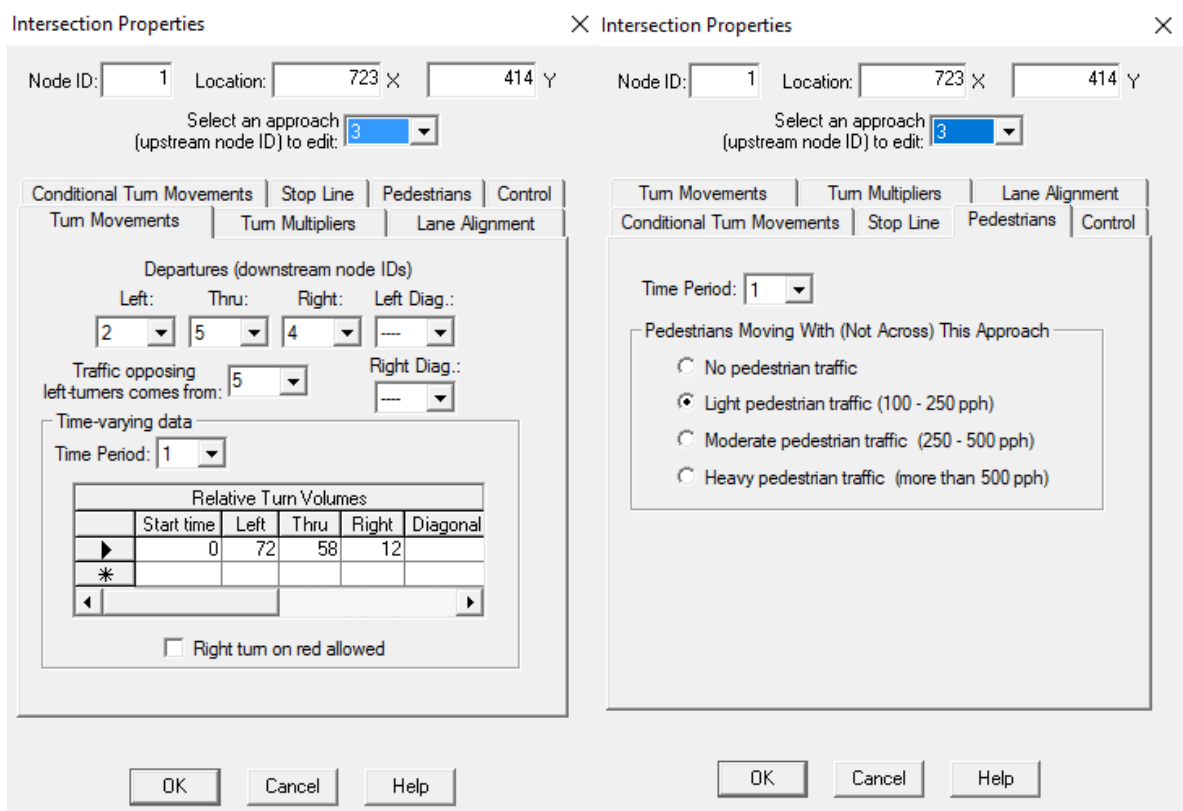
Intersection Properties

×

Node ID: 1 Location: 723 X 414 Y

Select an approach (upstream node ID) to edit: 3

Conditional Turn Movements | Stop Line | Pedestrians | Control
Turn Movements | Turn Multipliers | Lane Alignment

Departures (downstream node IDs)

Left: 2 Thru: 5 Right: 4 Left Diag.: ----

Traffic opposing left-turners comes from: 5

Right Diag.: ----

Time-varying data

Time Period: 1

| Relative Turn Volumes | | | | | |
|---|---|---|---|---|---|
| | Start time | Left | Thru | Right | Diagonal |
| ▶ | 0 | 72 | 58 | 12 | |
| ✳ | | | | | |

Right turn on red allowed

OK Cancel Help

Intersection Properties

×

Node ID: 1 Location: 723 X 414 Y

Select an approach (upstream node ID) to edit: 3

Turn Movements | Turn Multipliers | Lane Alignment
Conditional Turn Movements | Stop Line | Pedestrians | Control

Time Period: 1

Pedestrians Moving With (Not Across) This Approach

No pedestrian traffic

Light pedestrian traffic (100 - 250 pph)

Moderate pedestrian traffic (250 - 500 pph)

Heavy pedestrian traffic (more than 500 pph)

OK Cancel Help